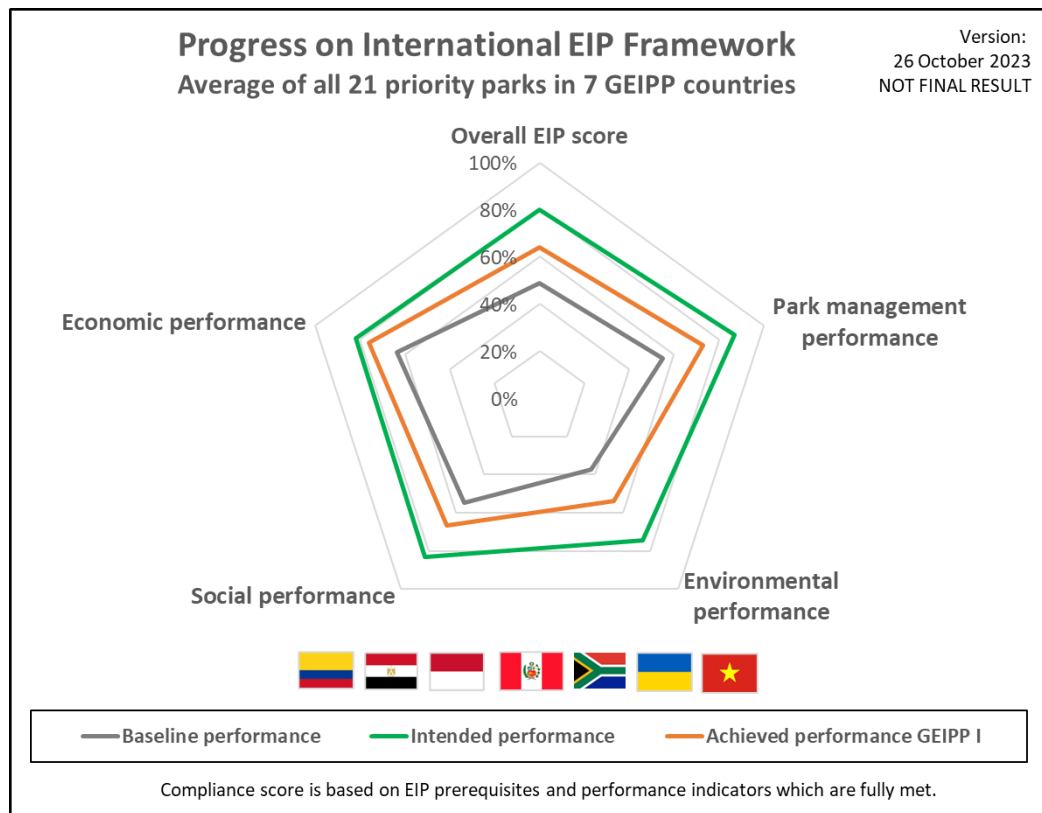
Progress on International EIP Framework
Average of all 21 priority parks in 7 GEIPP countries

Version:
26 October 2023
NOT FINAL RESULT

Overall EIP score
100%
80%
60%
40%
20%
0%

Park management performance

Environmental performance

Social performance

Economic performance

Baseline performance
Intended performance
Achieved performance GEIPP I

Compliance score is based on EIP prerequisites and performance indicators which are fully met.